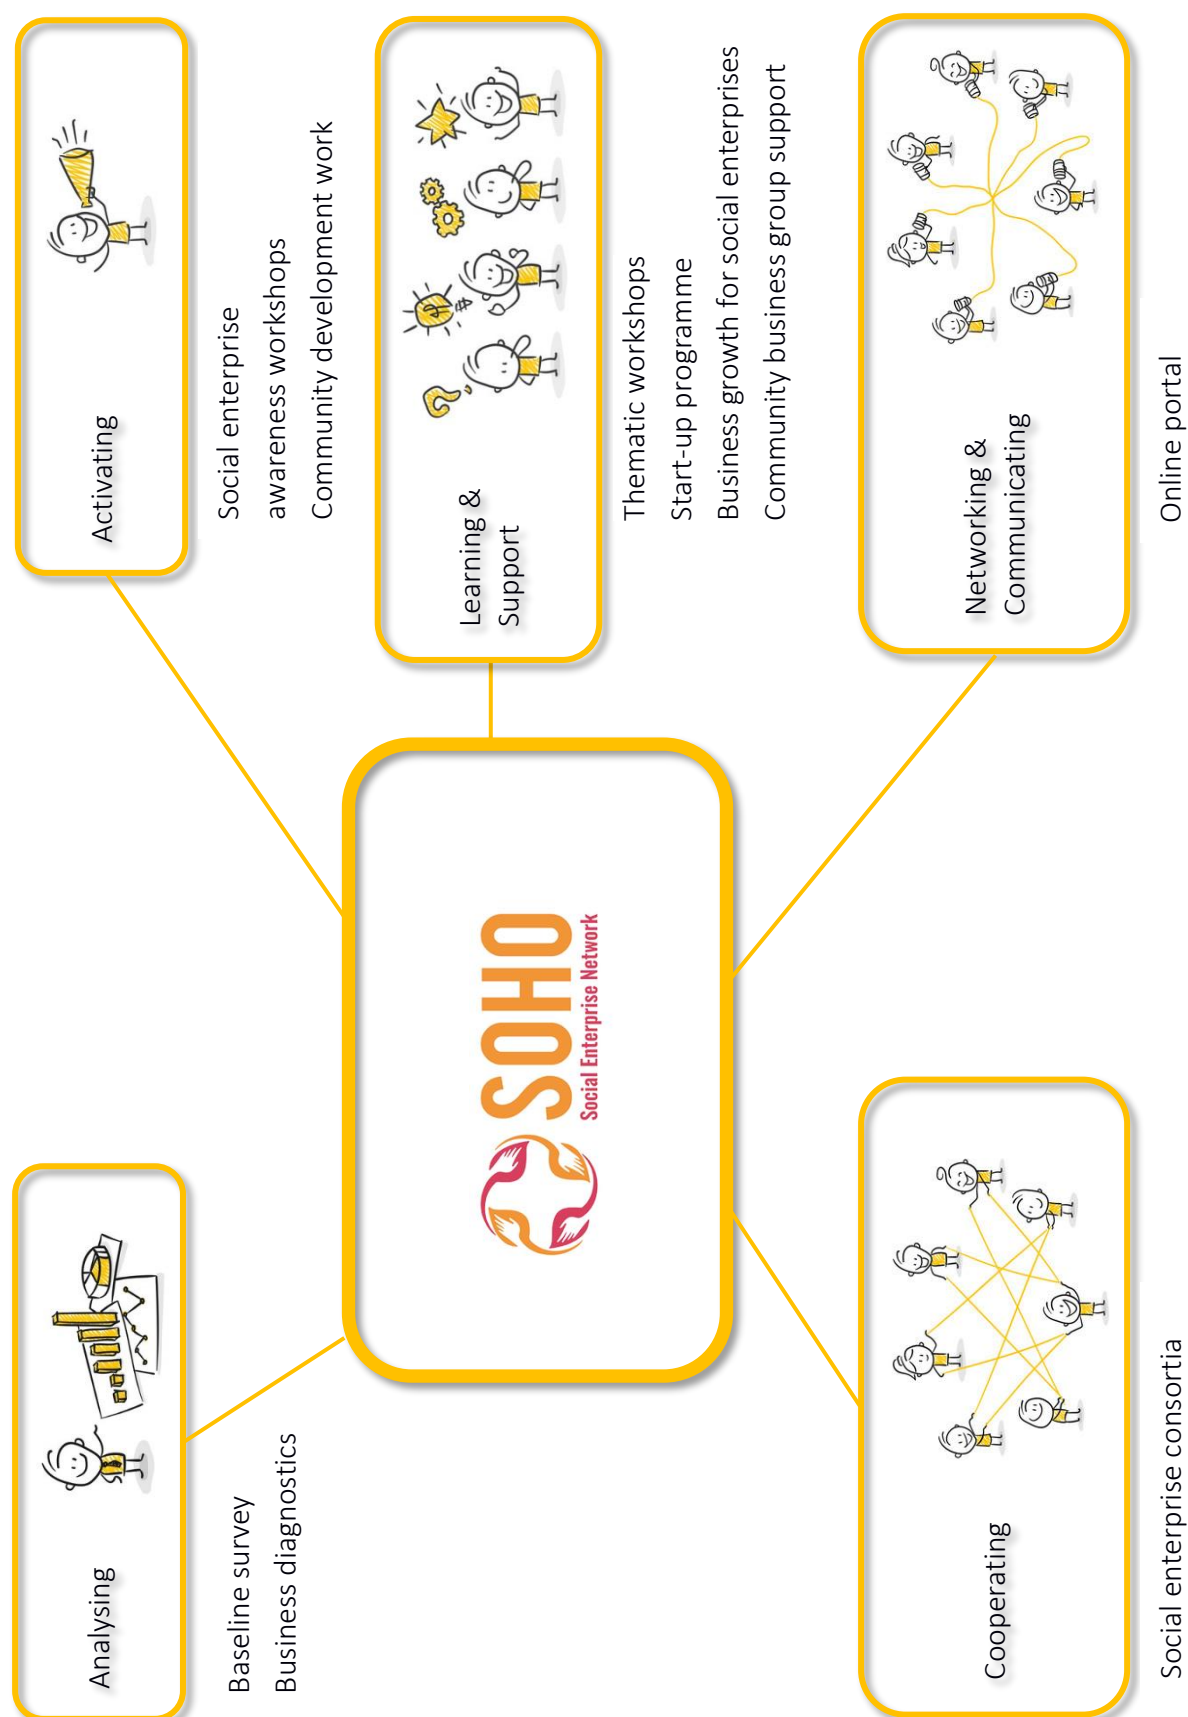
SOHO
Social Enterprise Network

Analysing

Baseline survey
Business diagnostics

Activating

Social enterprise awareness workshops
Community development work

Learning & Support

Thematic workshops
Start-up programme
Business growth for social enterprises
Community business group support

Networking & Communicating

Online portal

Cooperating

Social enterprise consortia